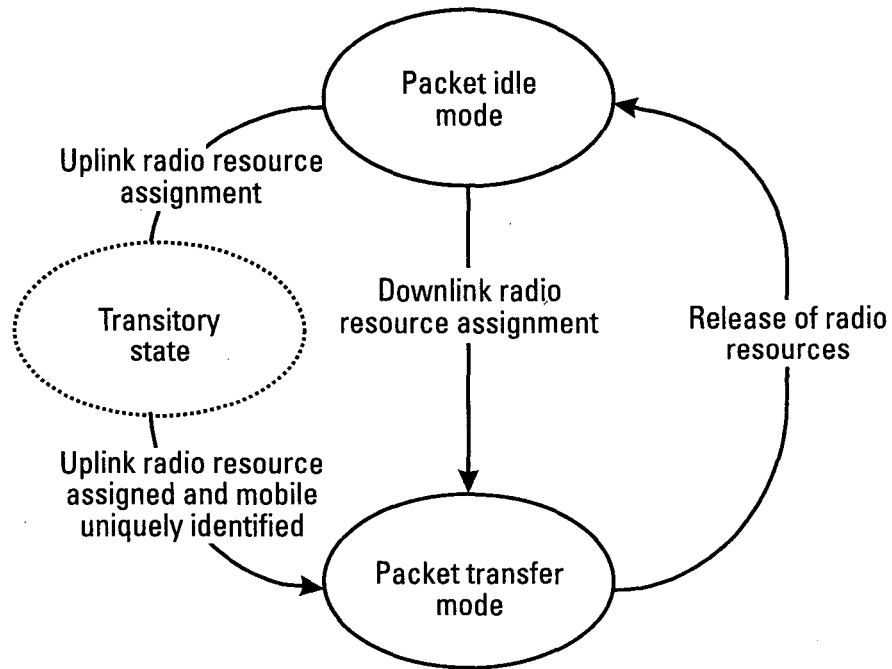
Packet idle mode

Uplink radio resource assignment

Transitory state

Downlink radio resource assignment

Release of radio resources

Uplink radio resource assigned and mobile uniquely identified

Packet transfer mode